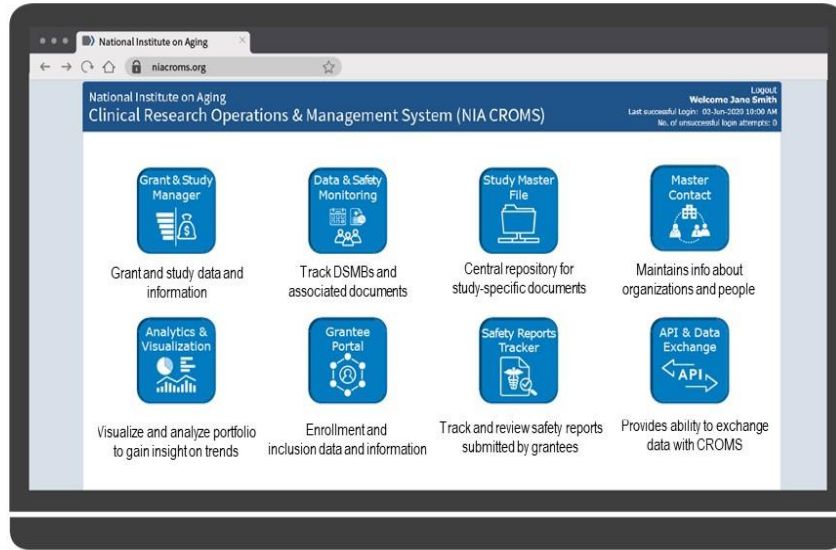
National Institute on Aging
niacroms.org

National Institute on Aging
Clinical Research Operations & Management System (NIA CROMS)

Logout
Welcome Jane Smith
Last successful Login: 02-Jun-2020 10:00 AM
No. of unsuccessful login attempts: 0

Grant & Study Manager
Grant and study data and information

Data & Safety Monitoring
Track DSMBs and associated documents

Study Master File
Central repository for study-specific documents

Master Contact
Maintains info about organizations and people

Analytics & Visualization
Visualize and analyze portfolio to gain insight on trends

Grantee Portal
Enrollment and inclusion data and information

Safety Reports Tracker
Track and review safety reports submitted by grantees

API & Data Exchange
API
Provides ability to exchange data with CROMS